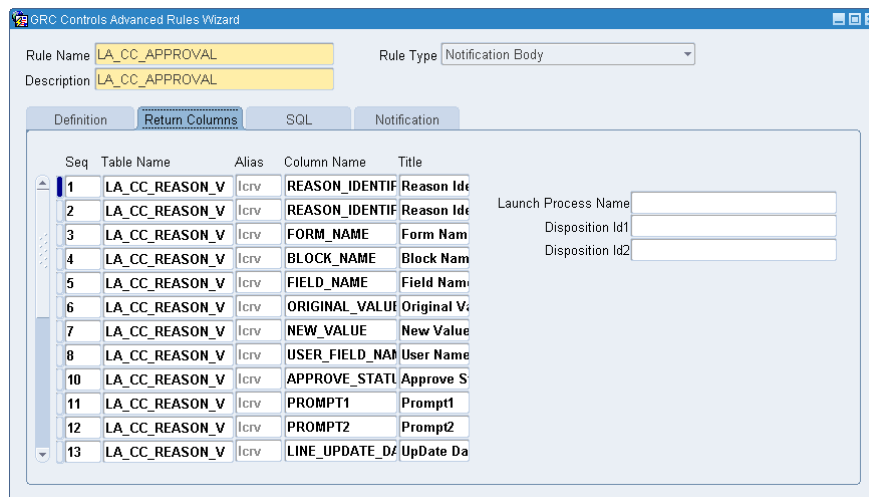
GRC Controls Advanced Rules Wizard

Rule Name LA_CC_APPROVAL
Description LA_CC_APPROVAL
Rule Type Notification Body

Definition | Return Columns | SQL | Notification

| Seq | Table Name | Alias | Column Name | Title |
|---|---|---|---|---|
| 1 | LA_CC_REASON_V | lcrv | REASON_IDENTIF | Reason Ide |
| 2 | LA_CC_REASON_V | lcrv | REASON_IDENTIF | Reason Ide |
| 3 | LA_CC_REASON_V | lcrv | FORM_NAME | Form Nam |
| 4 | LA_CC_REASON_V | lcrv | BLOCK_NAME | Block Nam |
| 5 | LA_CC_REASON_V | lcrv | FIELD_NAME | Field Nam |
| 6 | LA_CC_REASON_V | lcrv | ORIGINAL_VALUI | Original Va |
| 7 | LA_CC_REASON_V | lcrv | NEW_VALUE | New Value |
| 8 | LA_CC_REASON_V | lcrv | USER_FIELD_NAM | User Name |
| 10 | LA_CC_REASON_V | lcrv | APPROVE_STATU | Approve S |
| 11 | LA_CC_REASON_V | lcrv | PROMPT1 | Prompt1 |
| 12 | LA_CC_REASON_V | lcrv | PROMPT2 | Prompt2 |
| 13 | LA_CC_REASON_V | lcrv | LINE_UPDATE_DA | UpDate Da |

Launch Process Name
Disposition Id1
Disposition Id2